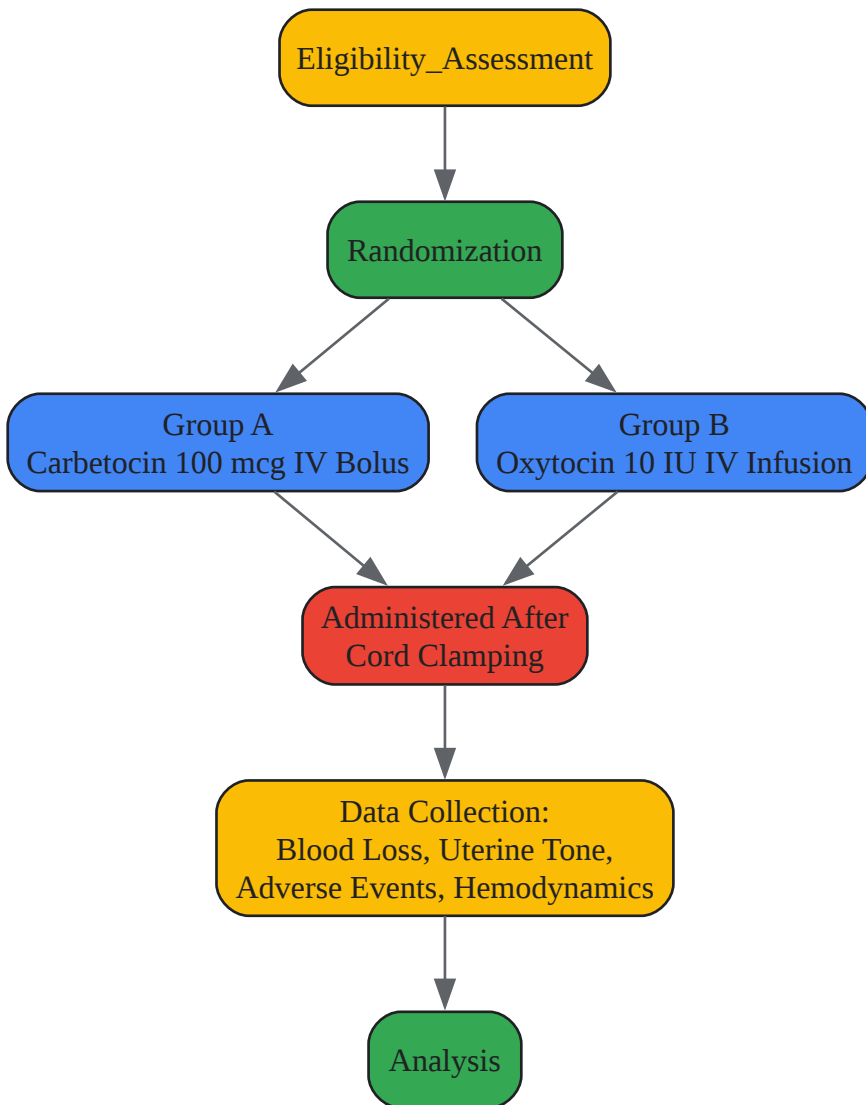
Eligibility_Assessment

Randomization

Group A
Carbetocin 100 mcg IV Bolus

Group B
Oxytocin 10 IU IV Infusion

Administered After
Cord Clamping

Data Collection:
Blood Loss, Uterine Tone,
Adverse Events, Hemodynamics

Analysis